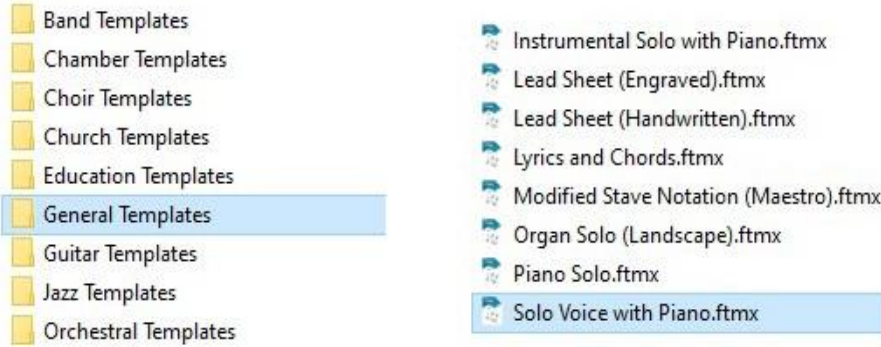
Band Templates
Chamber Templates
Choir Templates
Church Templates
Education Templates
General Templates
Guitar Templates
Jazz Templates
Orchestral Templates

Instrumental Solo with Piano.ftmx
Lead Sheet (Engraved).ftmx
Lead Sheet (Handwritten).ftmx
Lyrics and Chords.ftmx
Modified Stave Notation (Maestro).ftmx
Organ Solo (Landscape).ftmx
Piano Solo.ftmx
Solo Voice with Piano.ftmx